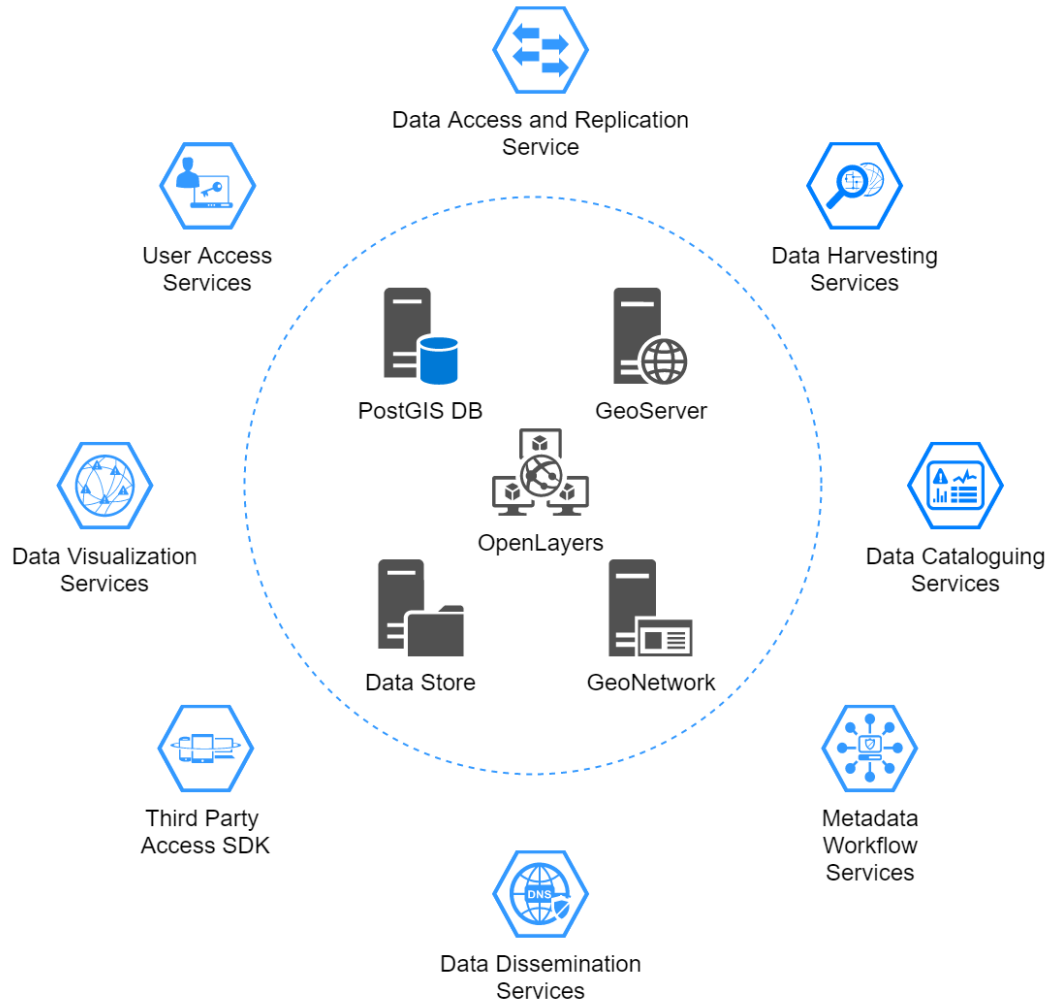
Data Access and Replication Service

User Access Services

Data Harvesting Services

PostGIS DB

GeoServer

OpenLayers

Data Visualization Services

Data Cataloguing Services

Data Store

GeoNetwork

Third Party Access SDK

Metadata Workflow Services

DNS

Data Dissemination Services